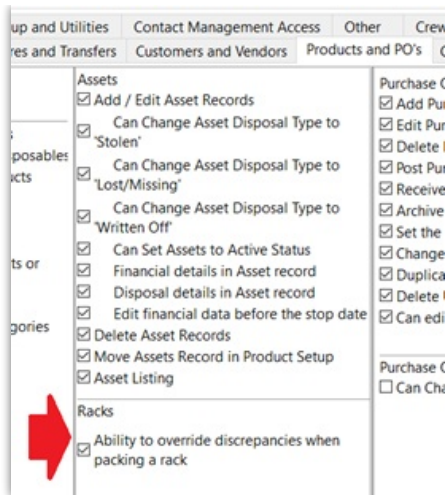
up and Utilities | Contact Management Access | Other | Crew
res and Transfers | Customers and Vendors | Products and PO's | C

posables
cts

ts or

gories

Assets
☑ Add / Edit Asset Records
☑ Can Change Asset Disposal Type to 'Stolen'
☑ Can Change Asset Disposal Type to 'Lost/Missing'
☑ Can Change Asset Disposal Type to 'Written Off'
☑ Can Set Assets to Active Status
☑ Financial details in Asset record
☑ Disposal details in Asset record
☑ Edit financial data before the stop date
☑ Delete Asset Records
☑ Move Assets Record in Product Setup
☑ Asset Listing

Racks
☑ Ability to override discrepancies when packing a rack

Purchase C
☑ Add Pur
☑ Edit Pur
☑ Delete
☑ Post Pur
☑ Receive
☑ Archive
☑ Set the
☑ Change
☑ Duplica
☑ Delete
☑ Can edi

Purchase C
☐ Can Cha